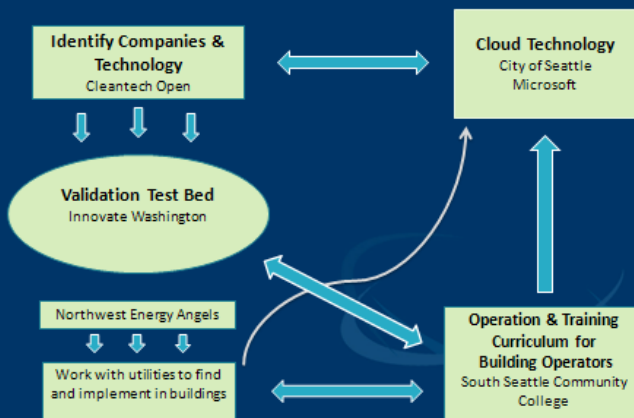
Identify Companies & Technology
Cleantech Open

Cloud Technology
City of Seattle
Microsoft

Validation Test Bed
Innovate Washington

Northwest Energy Angels

Work with utilities to find and implement in buildings

Operation & Training Curriculum for Building Operators
South Seattle Community College